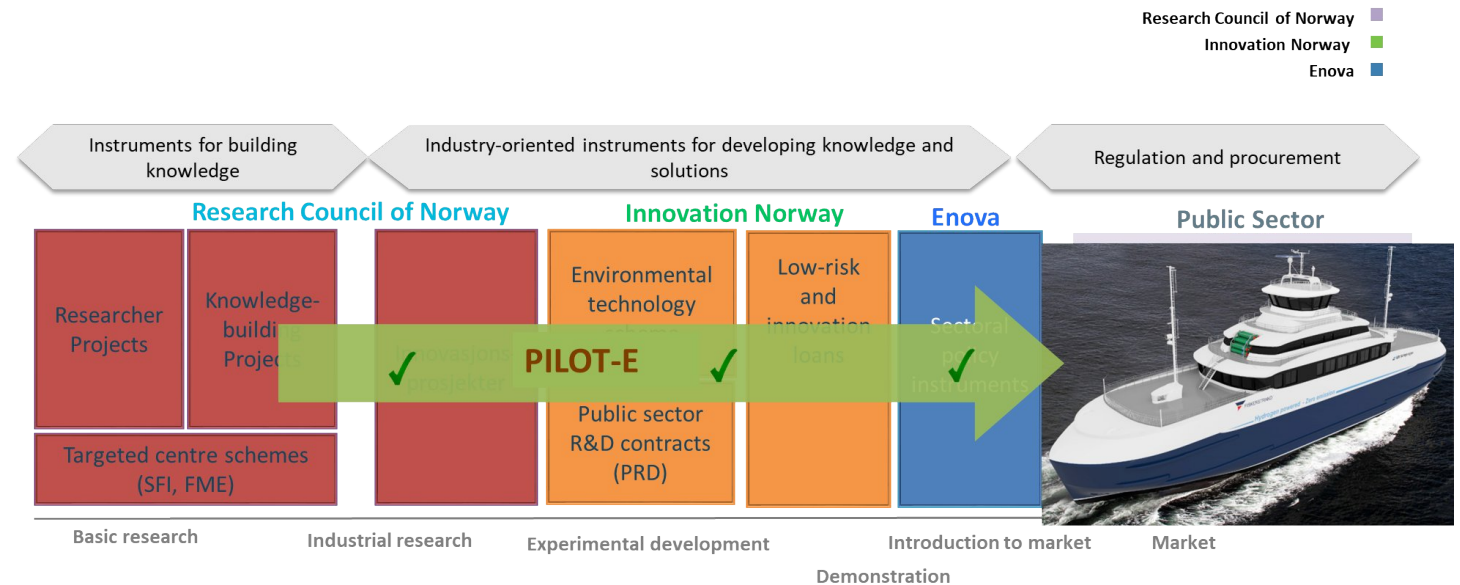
Research Council of Norway
Innovation Norway
Enova

Instruments for building knowledge

Industry-oriented instruments for developing knowledge and solutions

Regulation and procurement

Research Council of Norway

Innovation Norway

Enova

Public Sector

Researcher Projects

Knowledge-building Projects

Innovasjons prosjekter

Environmental technology scheme

Low-risk and innovation loans

Sectoral policy instruments

PILOT-E

Public sector R&D contracts (PRD)

Targeted centre schemes (SFI, FME)

Basic research

Industrial research

Experimental development

Introduction to market

Market

Demonstration